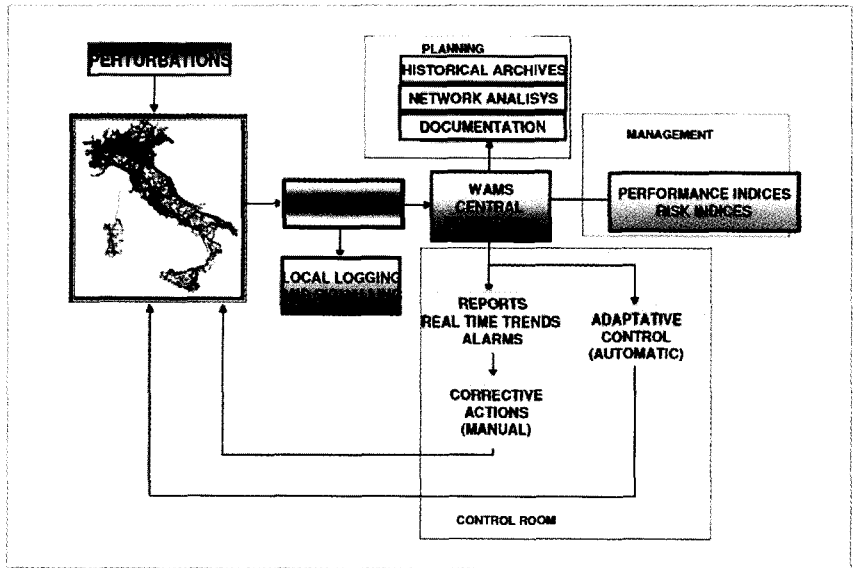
PERTURBATIONS

PLANNING

HISTORICAL ARCHIVES

NETWORK ANALISYS

DOCUMENTATION

MANAGEMENT

WAMS CENTRAL

PERFORMANCE INDICES RISK INDICES

LOCAL LOGGING

REPORTS REAL TIME TRENDS ALARMS

ADAPTATIVE CONTROL (AUTOMATIC)

CORRECTIVE ACTIONS (MANUAL)

CONTROL ROOM